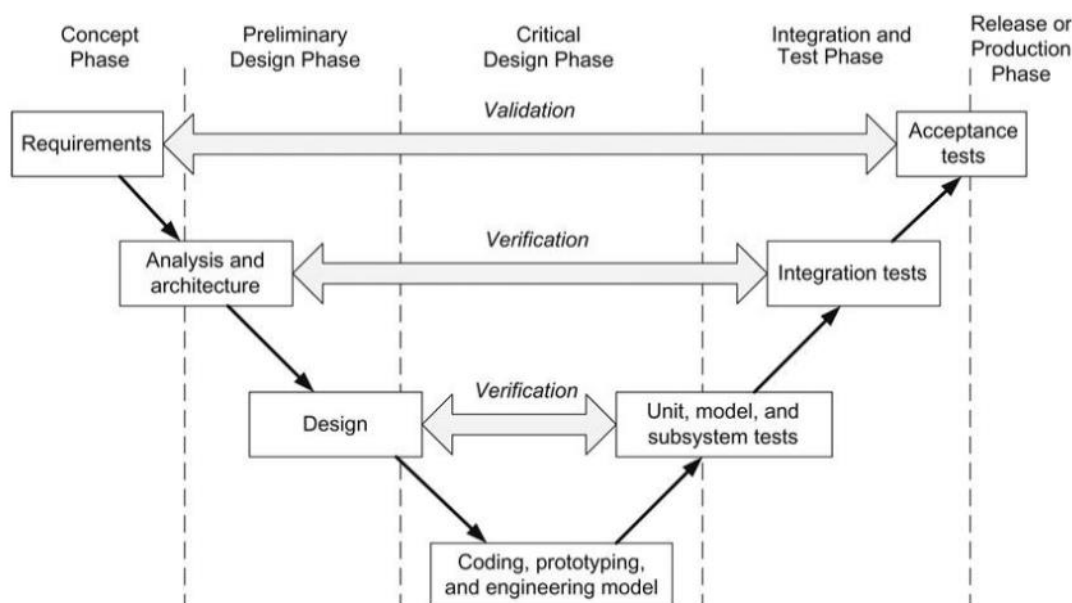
Concept Phase

Preliminary Design Phase

Critical Design Phase

Integration and Test Phase

Release or Production Phase

Validation

Requirements

Acceptance tests

Verification

Analysis and architecture

Integration tests

Verification

Design

Unit, model, and subsystem tests

Coding, prototyping, and engineering model